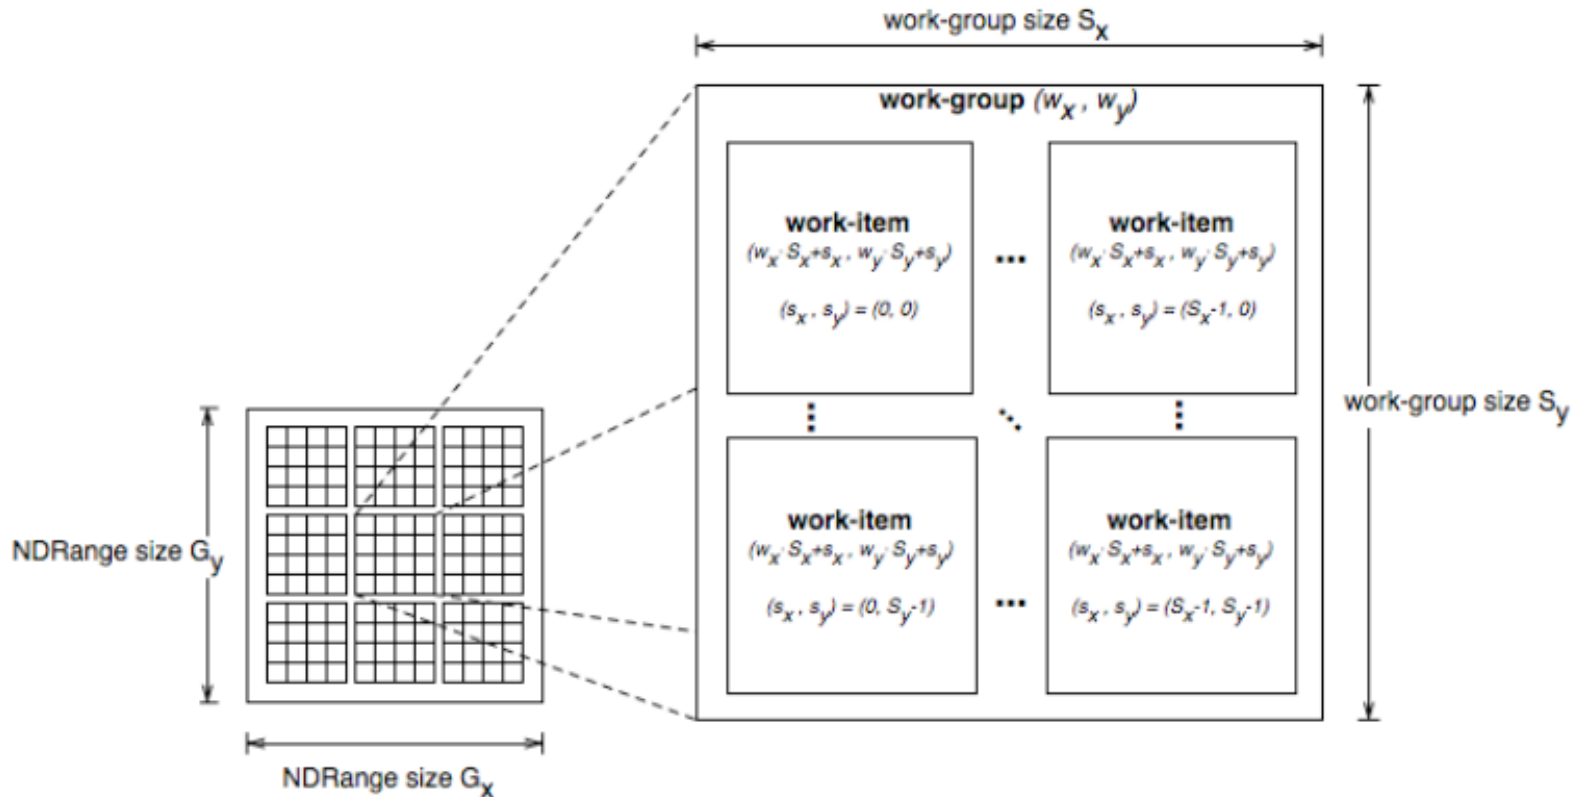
work-group size $S_x$

work-group $(w_x, w_y)$

work-item
$(w_x \cdot S_x+s_x, w_y \cdot S_y+s_y)$

$(s_x, s_y) = (0, 0)$

...

work-item
$(w_x \cdot S_x+s_x, w_y \cdot S_y+s_y)$

$(s_x, s_y) = (S_x-1, 0)$

work-group size $S_y$

work-item
$(w_x \cdot S_x+s_x, w_y \cdot S_y+s_y)$

$(s_x, s_y) = (0, S_y-1)$

...

work-item
$(w_x \cdot S_x+s_x, w_y \cdot S_y+s_y)$

$(s_x, s_y) = (S_x-1, S_y-1)$

NDRange size $G_y$

NDRange size $G_x$